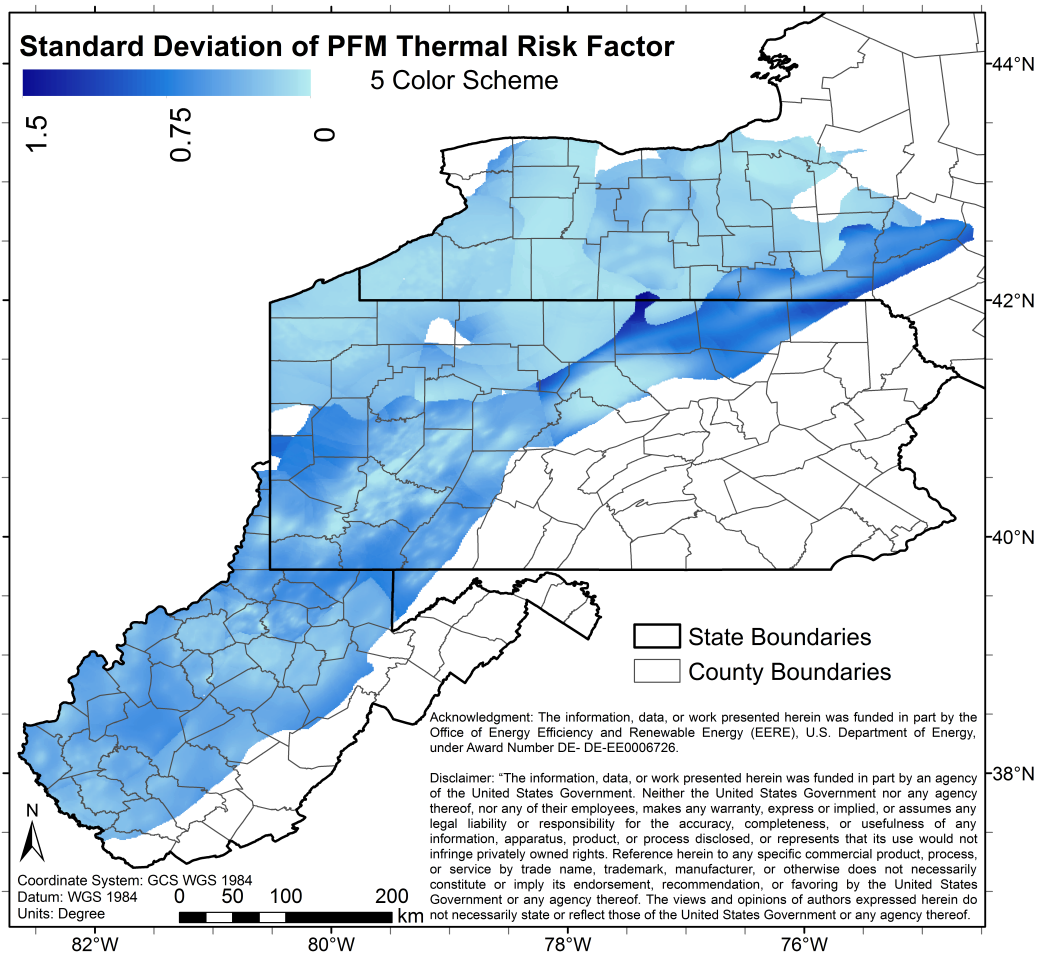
Standard Deviation of PFM Thermal Risk Factor

5 Color Scheme

1.5

0.75

0

44°N

42°N

40°N

38°N

State Boundaries

County Boundaries

Acknowledgment: The information, data, or work presented herein was funded in part by the Office of Energy Efficiency and Renewable Energy (EERE), U.S. Department of Energy, under Award Number DE- DE-EE0006726.

Disclaimer: "The information, data, or work presented herein was funded in part by an agency of the United States Government. Neither the United States Government nor any agency thereof, nor any of their employees, makes any warranty, express or implied, or assumes any legal liability or responsibility for the accuracy, completeness, or usefulness of any information, apparatus, product, or process disclosed, or represents that its use would not infringe privately owned rights. Reference herein to any specific commercial product, process, or service by trade name, trademark, manufacturer, or otherwise does not necessarily constitute or imply its endorsement, recommendation, or favoring by the United States Government or any agency thereof. The views and opinions of authors expressed herein do not necessarily state or reflect those of the United States Government or any agency thereof.

N

Coordinate System: GCS WGS 1984
Datum: WGS 1984
Units: Degree

0 50 100 200
km

82°W

80°W

78°W

76°W